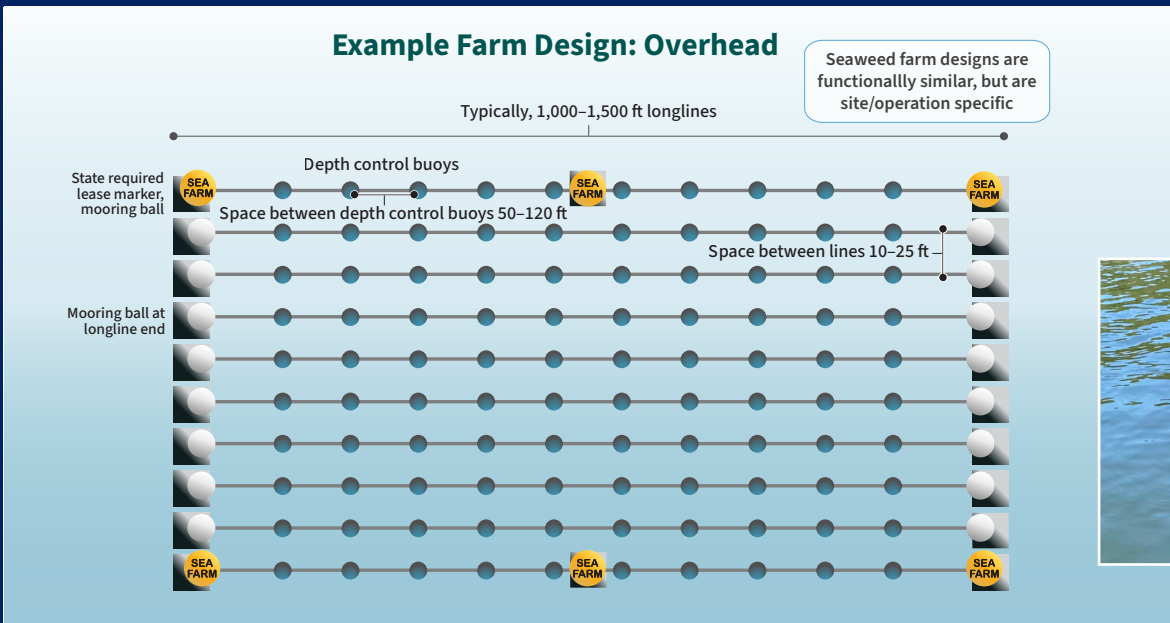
Example Farm Design: Overhead

Seaweed farm designs are functionallly similar, but are site/operation specific

Typically, 1,000–1,500 ft longlines

State required lease marker, mooring ball

Depth control buoys

SEA FARM

SEA FARM

SEA FARM

Space between depth control buoys 50–120 ft

Space between lines 10–25 ft

Mooring ball at longline end

SEA FARM

SEA FARM

SEA FARM